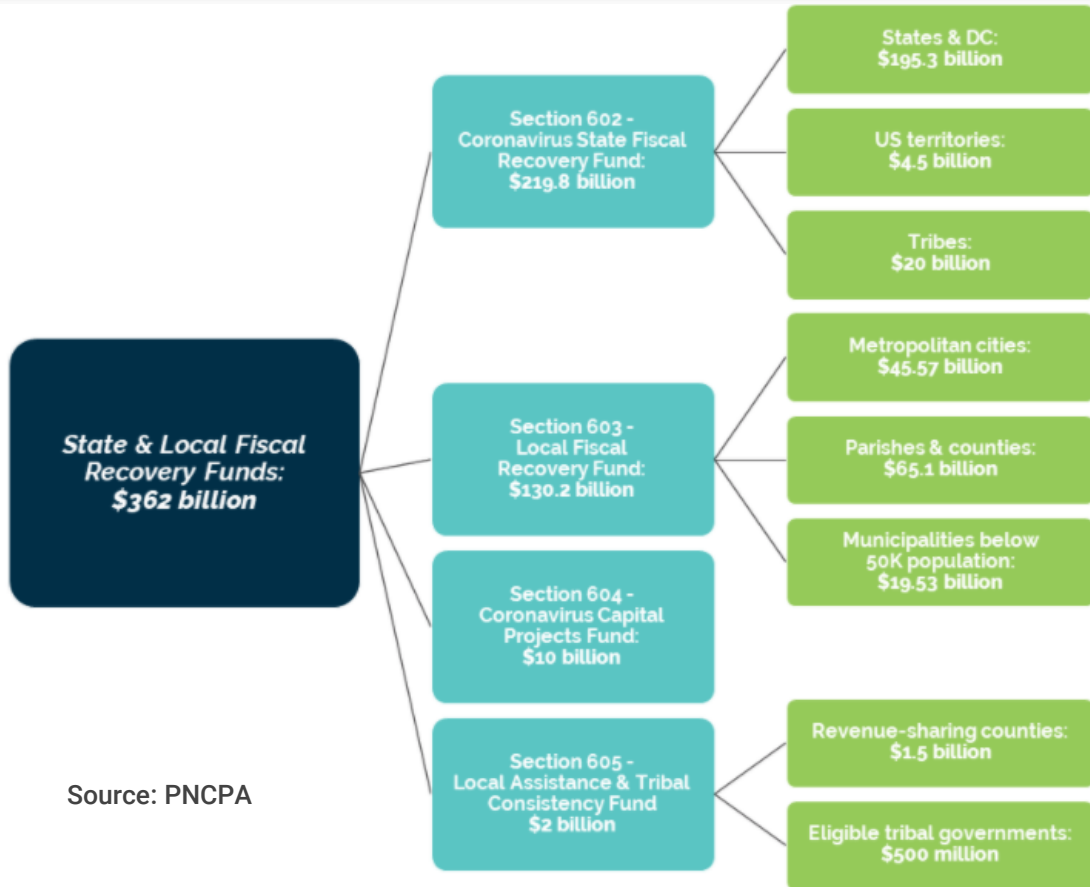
State & Local Fiscal Recovery Funds: $362 billion

Section 602 - Coronavirus State Fiscal Recovery Fund: $219.8 billion

States & DC: $195.3 billion

US territories: $4.5 billion

Tribes: $20 billion

Section 603 - Local Fiscal Recovery Fund: $130.2 billion

Metropolitan cities: $45.57 billion

Parishes & counties: $65.1 billion

Municipalities below 50K population: $19.53 billion

Section 604 - Coronavirus Capital Projects Fund: $10 billion

Section 605 - Local Assistance & Tribal Consistency Fund $2 billion

Revenue-sharing counties: $1.5 billion

Eligible tribal governments: $500 million

Source: PNCPA